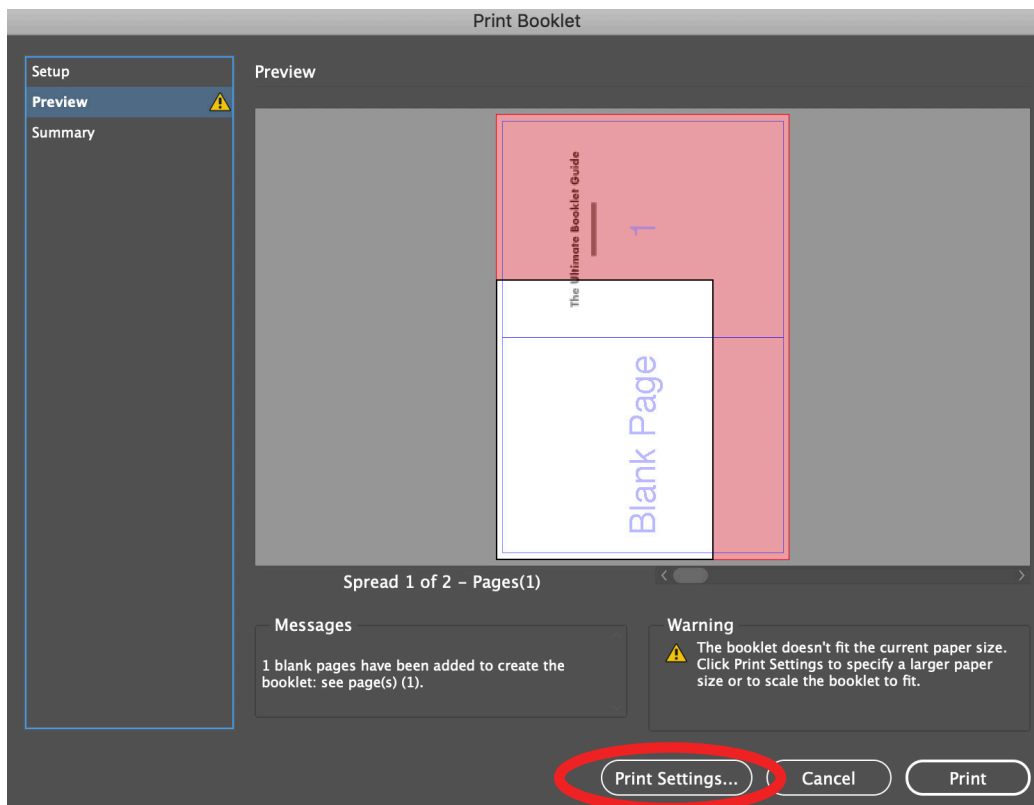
Print Booklet

Setup
Preview
Summary

Preview

The Ultimate Booklet Guide
1
Blank Page

Spread 1 of 2 – Pages(1)

Messages
1 blank pages have been added to create the booklet: see page(s) (1).

Warning
The booklet doesn't fit the current paper size. Click Print Settings to specify a larger paper size or to scale the booklet to fit.

Print Settings...
Cancel
Print